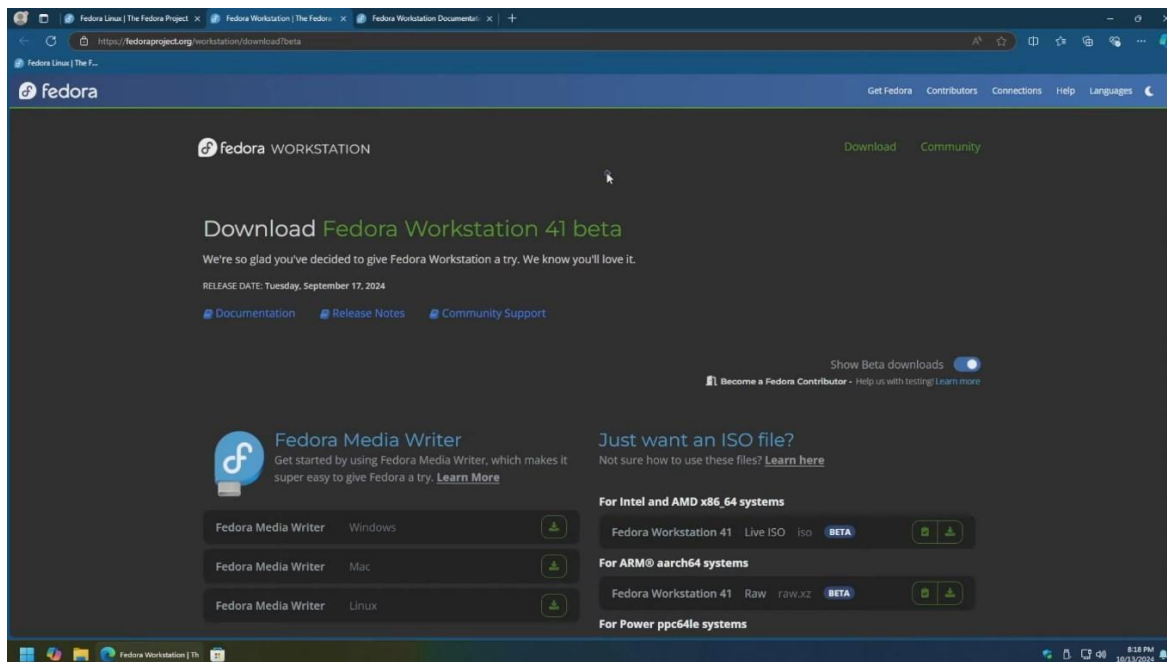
Fedora Linux | The Fedora Project × Fedora Workstation | The Fedora × Fedora Workstation Documentati ×

https://fedoraproject.org/workstation/download?beta

Fedora Linux | The F...

fedora

Get Fedora Contributors Connections Help Languages

fedora WORKSTATION

Download Community

Download Fedora Workstation 41 beta

We're so glad you've decided to give Fedora Workstation a try. We know you'll love it.

RELEASE DATE: Tuesday, September 17, 2024

Documentation Release Notes Community Support

Show Beta downloads

Become a Fedora Contributor - Help us with testing! Learn more

Fedora Media Writer

Get started by using Fedora Media Writer, which makes it super easy to give Fedora a try. Learn More

| Fedora Media Writer | Windows |
|---|---|
| Fedora Media Writer | Mac |
| Fedora Media Writer | Linux |

Just want an ISO file?

Not sure how to use these files? Learn here

For Intel and AMD x86_64 systems

Fedora Workstation 41 Live ISO iso BETA

For ARM® aarch64 systems

Fedora Workstation 41 Raw raw.xz BETA

For Power ppc64le systems

Fedora Workstation | Th

8:18 PM 10/13/2024